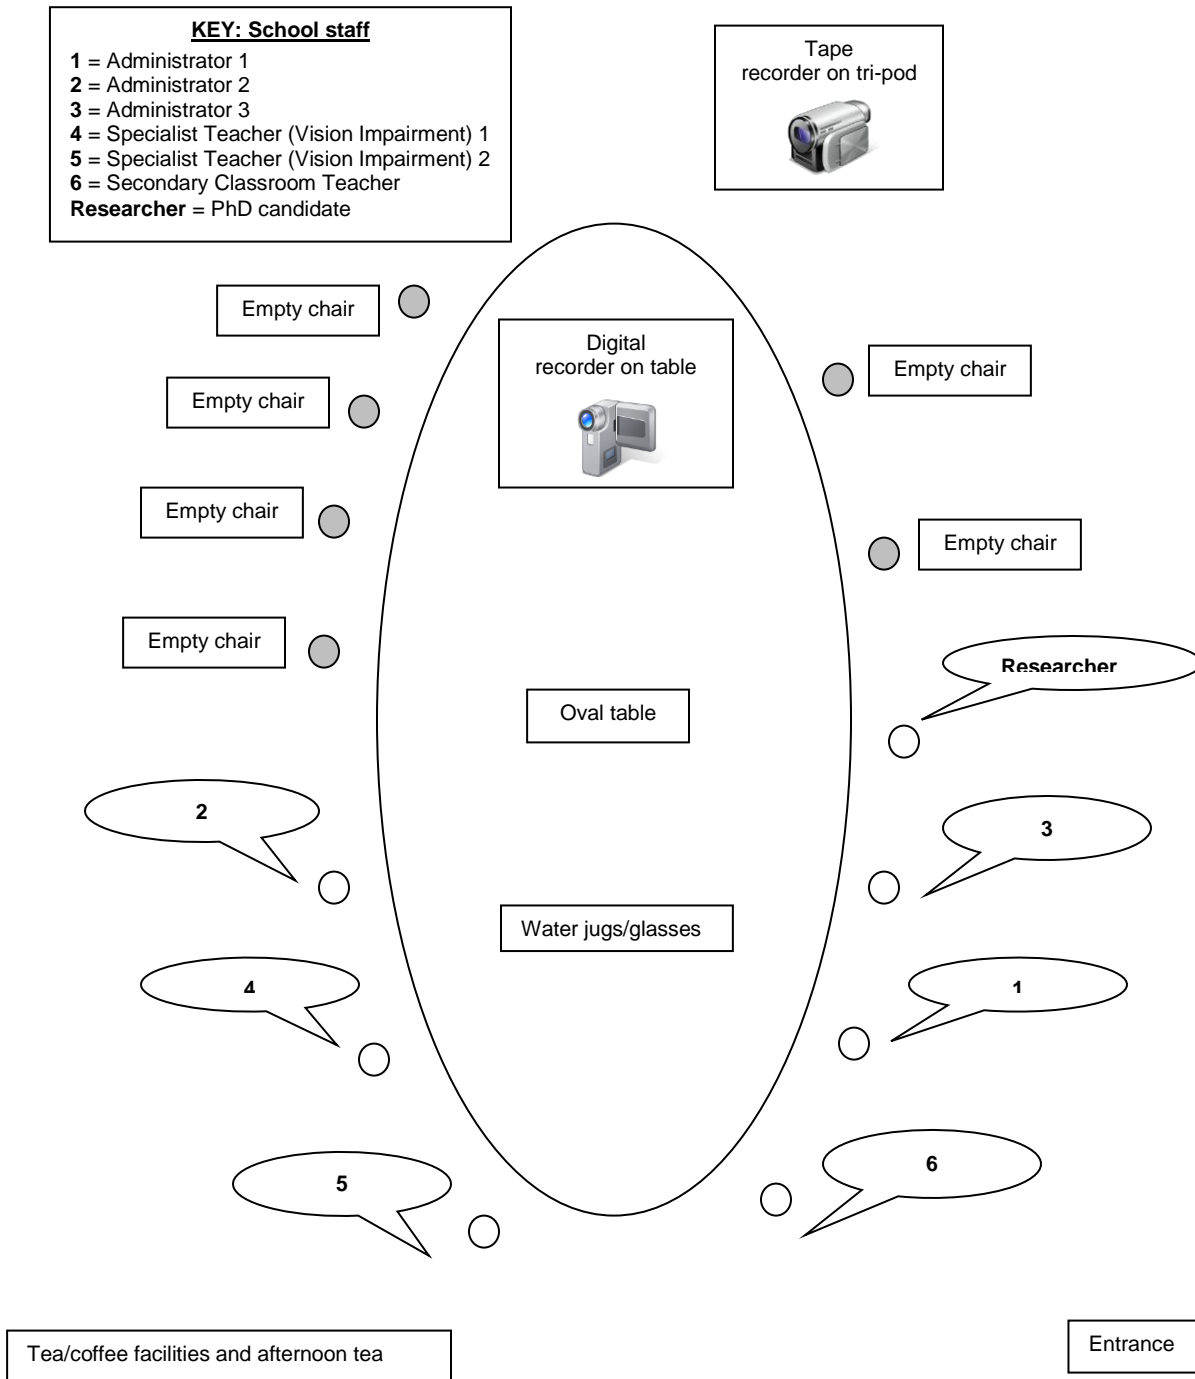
KEY: School staff
1 = Administrator 1
2 = Administrator 2
3 = Administrator 3
4 = Specialist Teacher (Vision Impairment) 1
5 = Specialist Teacher (Vision Impairment) 2
6 = Secondary Classroom Teacher
Researcher = PhD candidate

Tape recorder on tri-pod

Empty chair

Digital recorder on table

Empty chair

Empty chair

Empty chair

Empty chair

Empty chair

Researcher

Oval table

2

3

Water jugs/glasses

4

1

5

6

Tea/coffee facilities and afternoon tea

Entrance